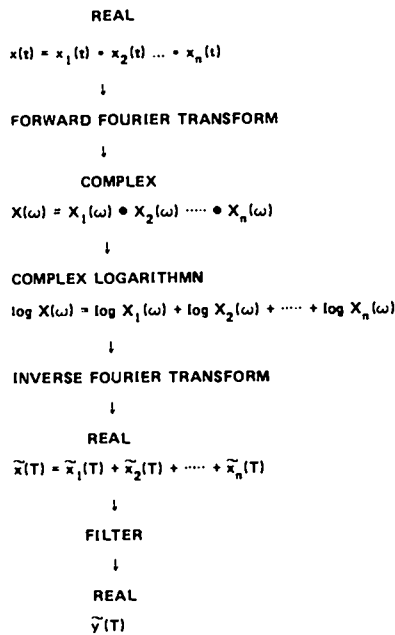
REAL

$x(t) = x_1(t) * x_2(t) \dots * x_n(t)$

↓

FORWARD FOURIER TRANSFORM

↓

COMPLEX

$X(\omega) = X_1(\omega) \bullet X_2(\omega) \cdots \bullet X_n(\omega)$

↓

COMPLEX LOGARITHMN

$\log X(\omega) = \log X_1(\omega) + \log X_2(\omega) + \cdots + \log X_n(\omega)$

↓

INVERSE FOURIER TRANSFORM

↓

REAL

$\widetilde{x}(T) = \widetilde{x}_1(T) + \widetilde{x}_2(T) + \cdots + \widetilde{x}_n(T)$

↓

FILTER

↓

REAL

$\widetilde{y}(T)$